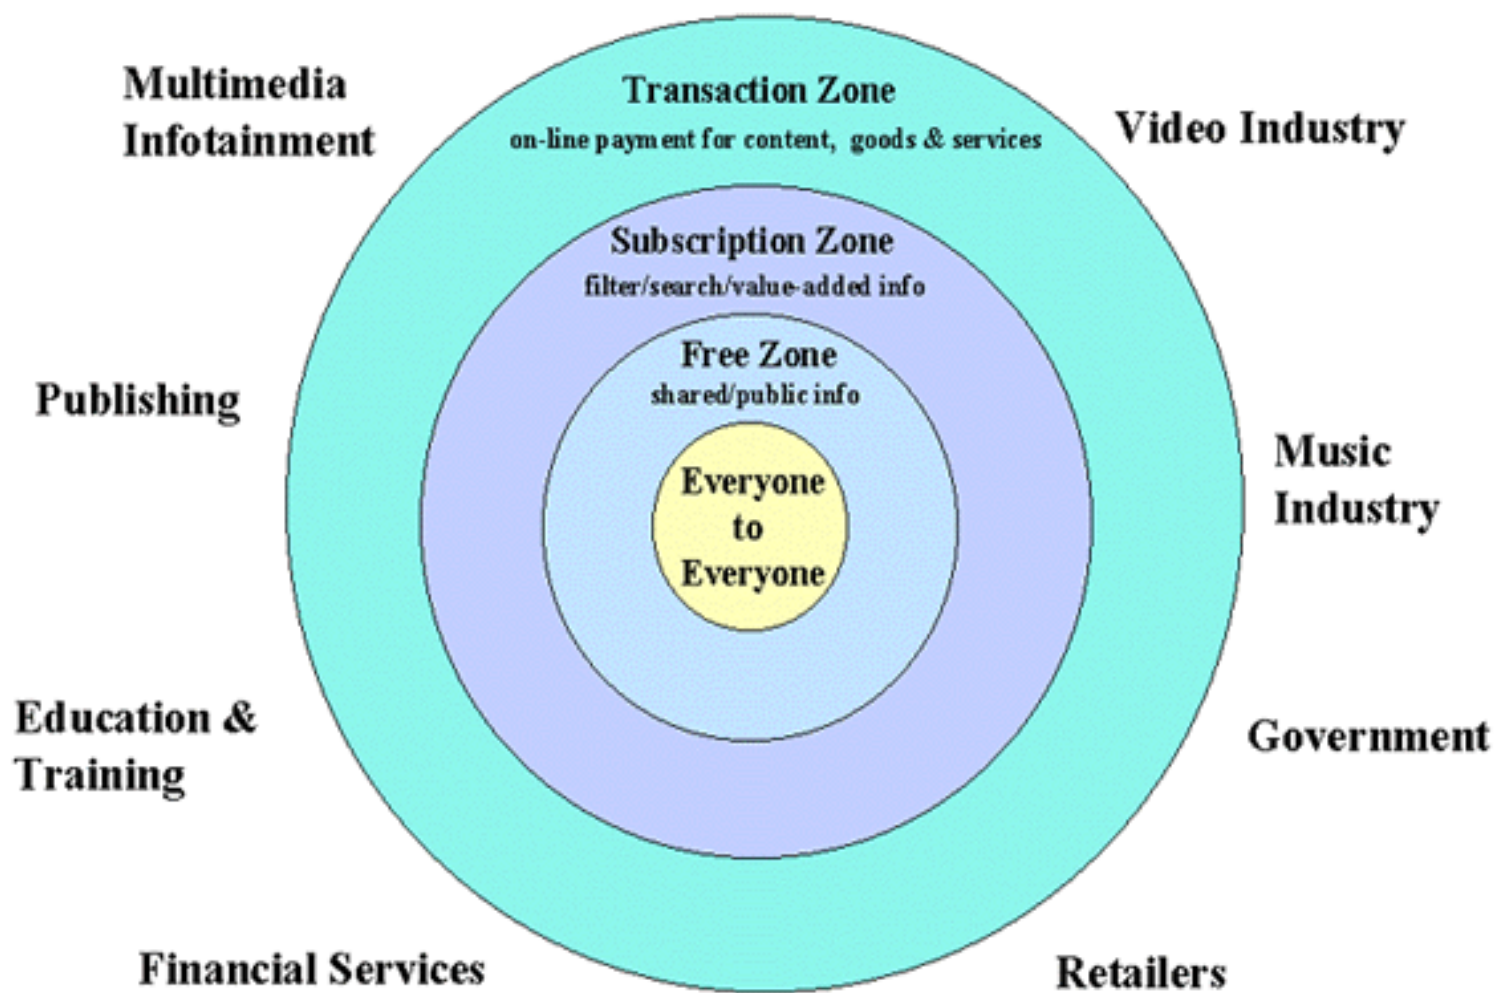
Multimedia Infotainment

Transaction Zone
on-line payment for content, goods & services

Video Industry

Subscription Zone
filter/search/value-added info

Free Zone
shared/public info

Publishing

Everyone to Everyone

Music Industry

Education & Training

Government

Financial Services

Retailers